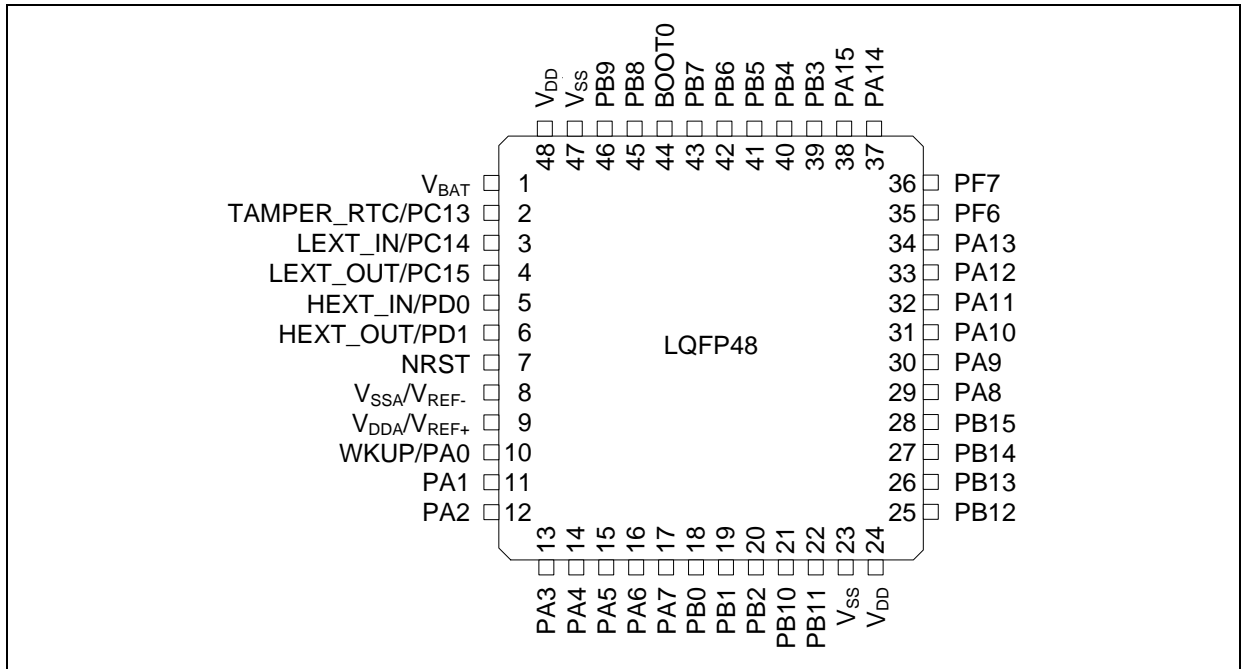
$V_{DD}$ $V_{SS}$ PB9 PB8 BOOT0 PB7 PB6 PB5 PB4 PB3 PA15 PA14

48 47 46 45 44 43 42 41 40 39 38 37

$V_{BAT}$ 1
TAMPER_RTC/PC13 2
LEXT_IN/PC14 3
LEXT_OUT/PC15 4
HEXT_IN/PD0 5
HEXT_OUT/PD1 6
NRST 7
$V_{SSA}/V_{REF-}$ 8
$V_{DDA}/V_{REF+}$ 9
WKUP/PA0 10
PA1 11
PA2 12

LQFP48

36 PF7
35 PF6
34 PA13
33 PA12
32 PA11
31 PA10
30 PA9
29 PA8
28 PB15
27 PB14
26 PB13
25 PB12

13 14 15 16 17 18 19 20 21 22 23 24

PA3 PA4 PA5 PA6 PA7 PB0 PB1 PB2 PB10 PB11 $V_{SS}$ $V_{DD}$